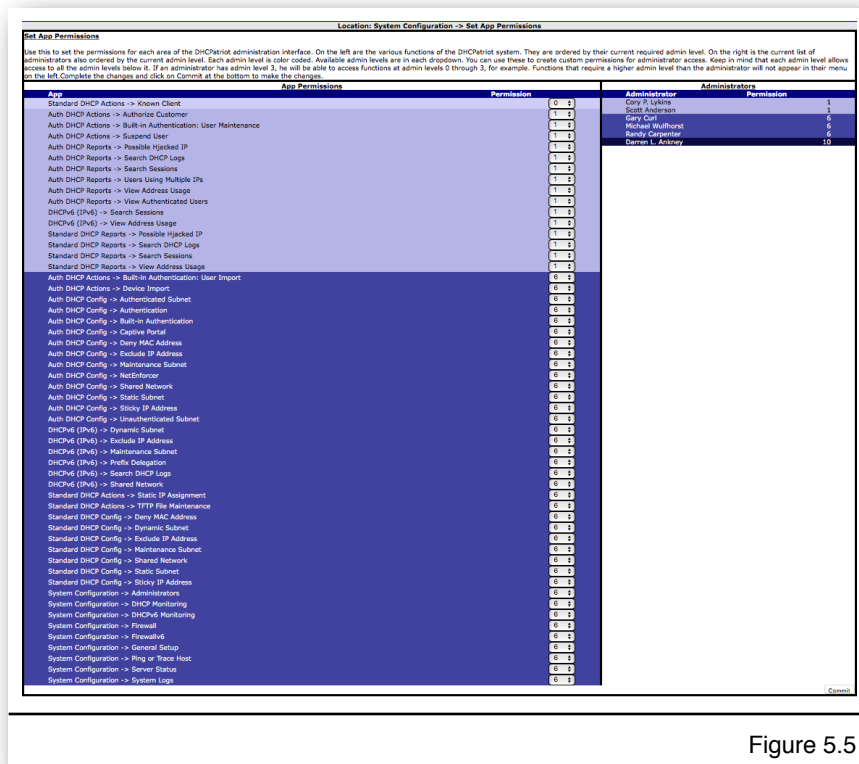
Location: System Configuration -> Set App Permissions

Set App Permissions

Use this to set the permissions for each area of the DHCPatriot administration interface. On the left are the various functions of the DHCPatriot system. They are ordered by their current required admin level. On the right is the current list of administrators also ordered by the current admin level. Each admin level is color coded. Available admin levels are in each dropdown. You can use these to create custom permissions for administrator access. Keep in mind that each admin level allows access to all the admin levels below it. If an administrator has admin level 3, he will be able to access functions at admin levels 0 through 3, for example. Functions that require a higher admin level than the administrator will not appear in their menu on the left.Complete the changes and click on Commit at the bottom to make the changes.

App Permissions

| App | Permission |
|---|---|
| Standard DHCP Actions -> Known Client | 0 |
| Auth DHCP Actions -> Authorize Customer | 1 |
| Auth DHCP Actions -> Built-in Authentication: User Maintenance | 1 |
| Auth DHCP Actions -> Suspend User | 1 |
| Auth DHCP Reports -> Possible Hjacked IP | 1 |
| Auth DHCP Reports -> Search DHCP Logs | 1 |
| Auth DHCP Reports -> Search Sessions | 1 |
| Auth DHCP Reports -> Users Using Multiple IPs | 1 |
| Auth DHCP Reports -> View Address Usage | 1 |
| Auth DHCP Reports -> View Authenticated Users | 1 |
| DHCPv6 (IPv6) -> Search Sessions | 1 |
| DHCPv6 (IPv6) -> View Address Usage | 1 |
| Standard DHCP Reports -> Possible Hjacked IP | 1 |
| Standard DHCP Reports -> Search DHCP Logs | 1 |
| Standard DHCP Reports -> Search Sessions | 1 |
| Standard DHCP Reports -> View Address Usage | 1 |
| Auth DHCP Actions -> Built-in Authentication: User Import | 6 |
| Auth DHCP Actions -> Device Import | 6 |
| Auth DHCP Config -> Authenticated Subnet | 6 |
| Auth DHCP Config -> Authentication | 6 |
| Auth DHCP Config -> Built-in Authentication | 6 |
| Auth DHCP Config -> Captive Portal | 6 |
| Auth DHCP Config -> Deny MAC Address | 6 |
| Auth DHCP Config -> Exclude IP Address | 6 |
| Auth DHCP Config -> Maintenance Subnet | 6 |
| Auth DHCP Config -> NetEnforcer | 6 |
| Auth DHCP Config -> Shared Network | 6 |
| Auth DHCP Config -> Static Subnet | 6 |
| Auth DHCP Config -> Sticky IP Address | 6 |
| Auth DHCP Config -> Unauthenticated Subnet | 6 |
| DHCPv6 (IPv6) -> Dynamic Subnet | 6 |
| DHCPv6 (IPv6) -> Exclude IP Address | 6 |
| DHCPv6 (IPv6) -> Maintenance Subnet | 6 |
| DHCPv6 (IPv6) -> Prefix Delegation | 6 |
| DHCPv6 (IPv6) -> Search DHCP Logs | 6 |
| DHCPv6 (IPv6) -> Shared Network | 6 |
| Standard DHCP Actions -> Static IP Assignment | 6 |
| Standard DHCP Actions -> TFTP File Maintenance | 6 |
| Standard DHCP Config -> Deny MAC Address | 6 |
| Standard DHCP Config -> Dynamic Subnet | 6 |
| Standard DHCP Config -> Exclude IP Address | 6 |
| Standard DHCP Config -> Maintenance Subnet | 6 |
| Standard DHCP Config -> Shared Network | 6 |
| Standard DHCP Config -> Static Subnet | 6 |
| Standard DHCP Config -> Sticky IP Address | 6 |
| System Configuration -> Administrators | 6 |
| System Configuration -> DHCP Monitoring | 6 |
| System Configuration -> DHCPv6 Monitoring | 6 |
| System Configuration -> Firewall | 6 |
| System Configuration -> Firewallv6 | 6 |
| System Configuration -> General Setup | 6 |
| System Configuration -> Ping or Trace Host | 6 |
| System Configuration -> Server Status | 6 |
| System Configuration -> System Logs | 6 |

Administrators

| Administrator | Permission |
|---|---|
| Cory P. Lykins | 1 |
| Scott Anderson | 1 |
| Gary Curl | 6 |
| Michael Wulfhorst | 6 |
| Randy Carpenter | 6 |
| Darren L. Ankney | 10 |

Commit

Figure 5.5